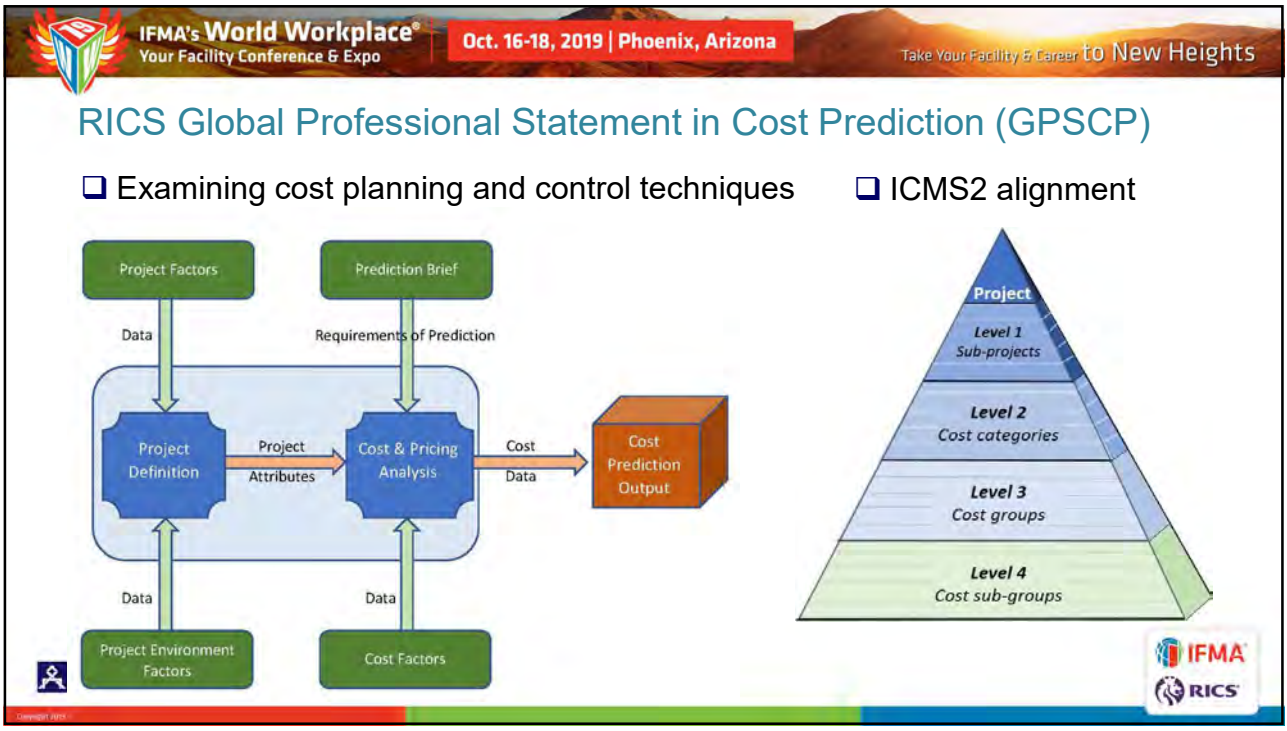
IFMA's World Workplace®
Your Facility Conference & Expo

Oct. 16-18, 2019 | Phoenix, Arizona

Take Your Facility & Career to New Heights

RICS Global Professional Statement in Cost Prediction (GPSCP)

❑ Examining cost planning and control techniques

Project Factors

Prediction Brief

Data

Requirements of Prediction

Project Definition

Project Attributes

Cost & Pricing Analysis

Cost Data

Cost Prediction Output

Data

Data

Project Environment Factors

Cost Factors

❑ ICMS2 alignment

Project

Level 1
Sub-projects

Level 2
Cost categories

Level 3
Cost groups

Level 4
Cost sub-groups

IFMA

RICS

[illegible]